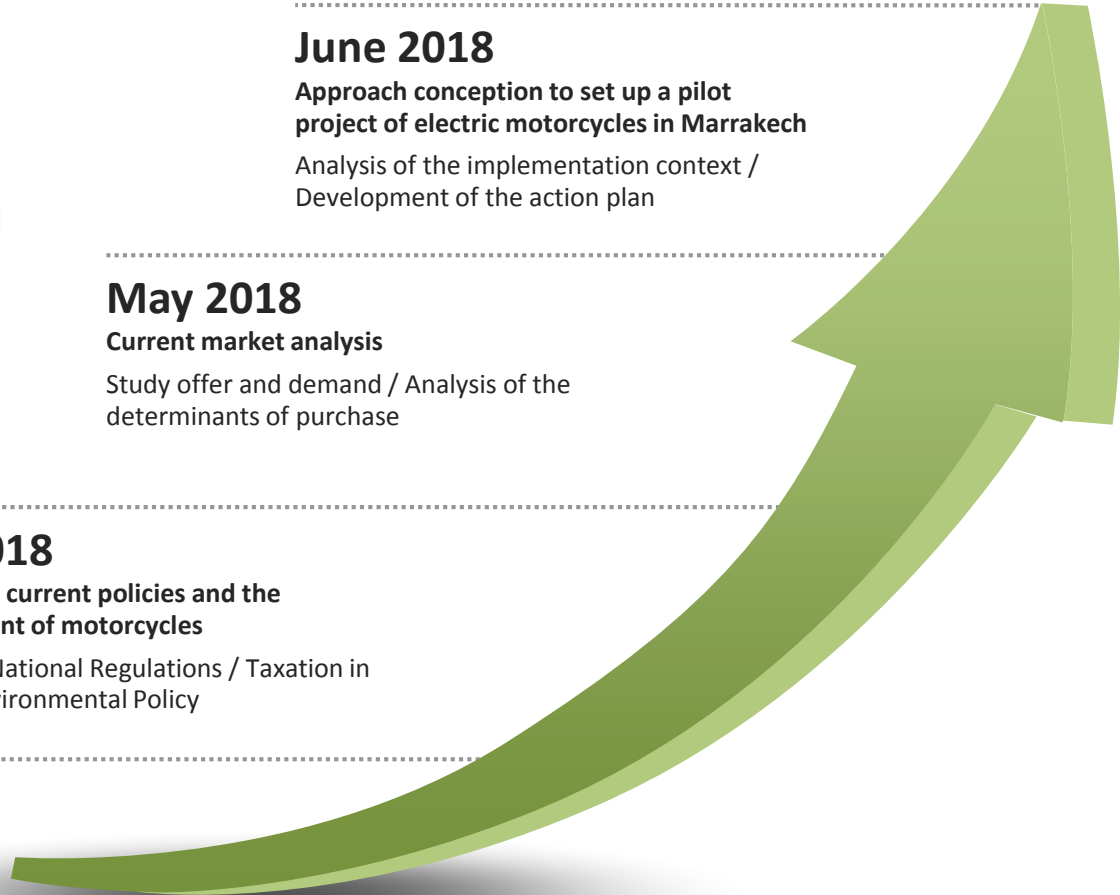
June 2018

**Approach conception to set up a pilot project of electric motorcycles in Marrakech**

Analysis of the implementation context / Development of the action plan

May 2018

**Current market analysis**

Study offer and demand / Analysis of the determinants of purchase

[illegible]018

**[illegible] current policies and the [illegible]nt of motorcycles**

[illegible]National Regulations / Taxation in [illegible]vironmental Policy